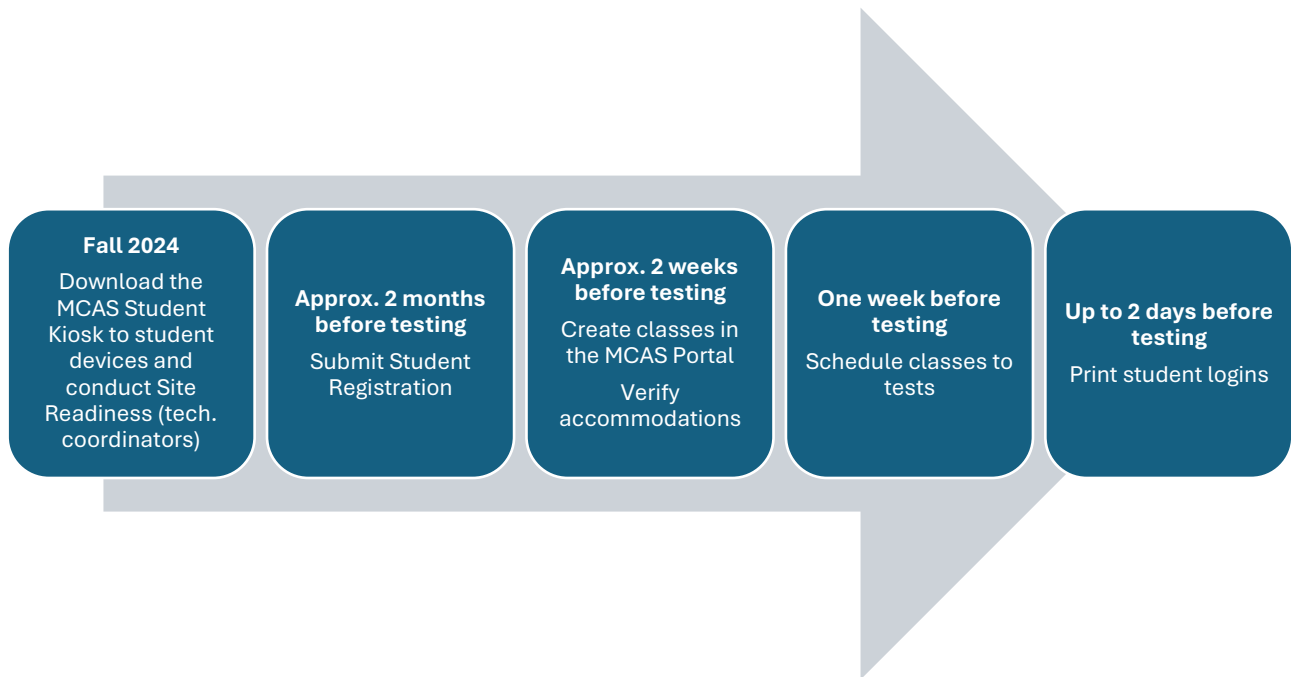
Fall 2024

Download the MCAS Student Kiosk to student devices and conduct Site Readiness (tech. coordinators)

Approx. 2 months before testing

Submit Student Registration

Approx. 2 weeks before testing

Create classes in the MCAS Portal

Verify accommodations

One week before testing

Schedule classes to tests

Up to 2 days before testing

Print student logins